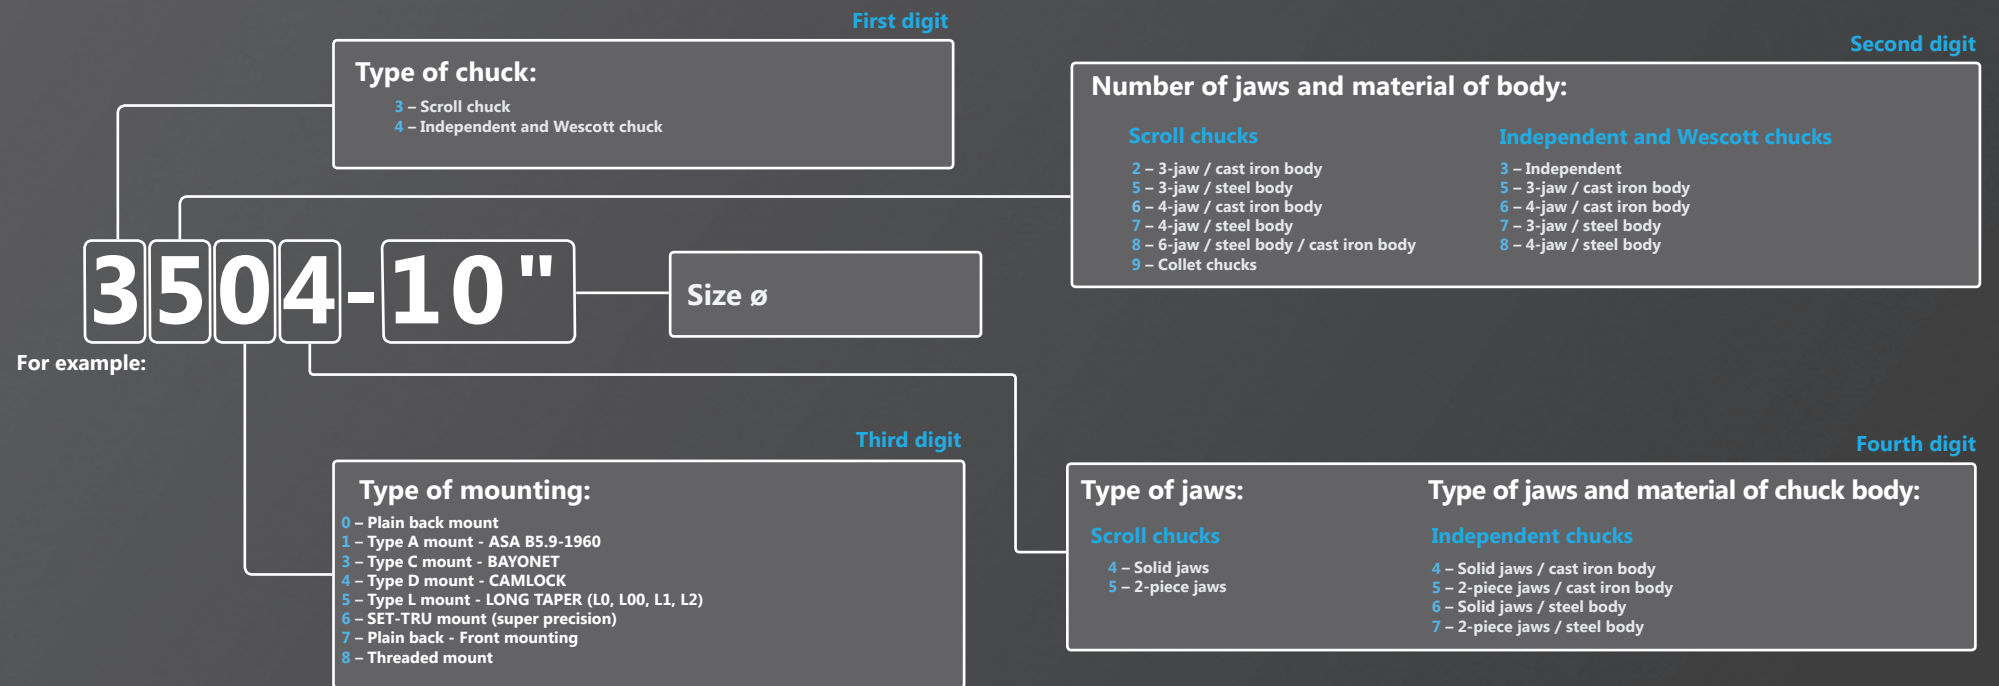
First digit

Type of chuck:
3 – Scroll chuck
4 – Independent and Wescott chuck

Second digit

Number of jaws and material of body:

Scroll chucks
2 – 3-jaw / cast iron body
5 – 3-jaw / steel body
6 – 4-jaw / cast iron body
7 – 4-jaw / steel body
8 – 6-jaw / steel body / cast iron body
9 – Collet chucks

Independent and Wescott chucks
3 – Independent
5 – 3-jaw / cast iron body
6 – 4-jaw / cast iron body
7 – 3-jaw / steel body
8 – 4-jaw / steel body

3504-10"

Size ø

For example:

Third digit

Type of mounting:
0 – Plain back mount
1 – Type A mount - ASA B5.9-1960
3 – Type C mount - BAYONET
4 – Type D mount - CAMLOCK
5 – Type L mount - LONG TAPER (L0, L00, L1, L2)
6 – SET-TRU mount (super precision)
7 – Plain back - Front mounting
8 – Threaded mount

Fourth digit

Type of jaws:

Scroll chucks
4 – Solid jaws
5 – 2-piece jaws

Type of jaws and material of chuck body:

Independent chucks
4 – Solid jaws / cast iron body
5 – 2-piece jaws / cast iron body
6 – Solid jaws / steel body
7 – 2-piece jaws / steel body